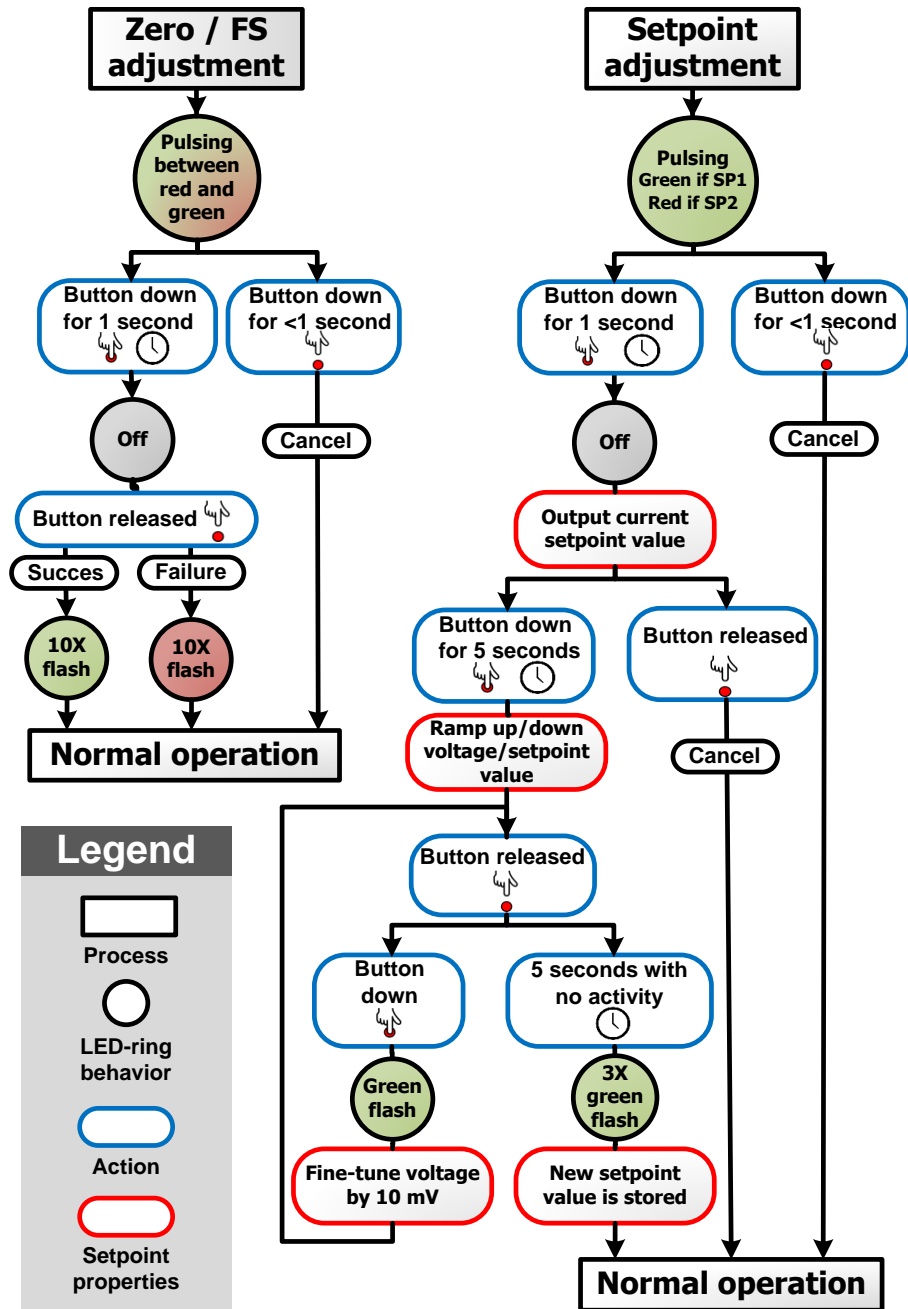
Zero / FS adjustment

Pulsing between red and green

Button down for 1 second

Button down for <1 second

Off

Cancel

Button released

Succes

Failure

10X flash

10X flash

Normal operation

Legend

Process

LED-ring behavior

Action

Setpoint properties

Setpoint adjustment

Pulsing Green if SP1 Red if SP2

Button down for 1 second

Button down for <1 second

Off

Cancel

Output current setpoint value

Button down for 5 seconds

Button released

Ramp up/down voltage/setpoint value

Cancel

Button released

Button down

5 seconds with no activity

Green flash

3X green flash

Fine-tune voltage by 10 mV

New setpoint value is stored

Normal operation